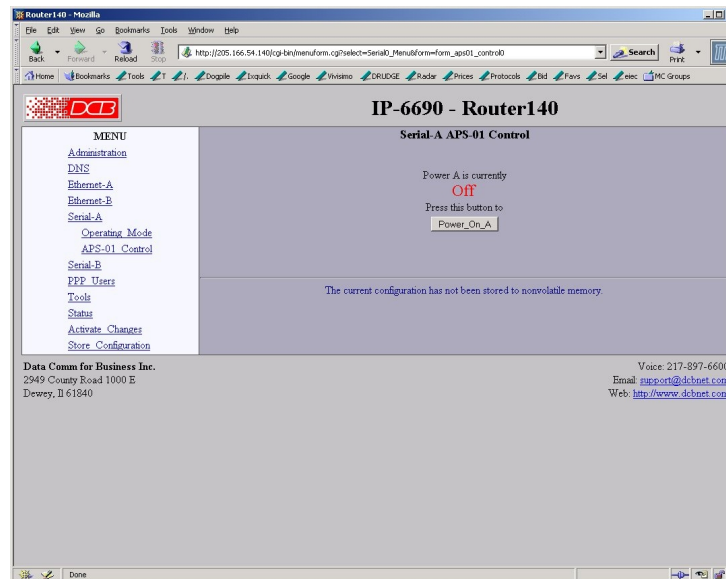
Router140 - Mozilla

File Edit View Go Bookmarks Tools Window Help

Back Forward Reload Stop http://205.166.54.140/cgi-bin/menuform.cgi?select=Serial0_Menu&form=form_aps01_control0 Search Print

Home Bookmarks Tools T /. Dogpile Ixquick Google Vivisimo DRUDGE Radar Prices Protocols Bid Favs Sel elec MC Groups

DCB

IP-6690 - Router140

MENU
Administration
DNS
Ethernet-A
Ethernet-B
Serial-A
Operating Mode
APS-01 Control
Serial-B
PPP Users
Tools
Status
Activate Changes
Store Configuration

Serial-A APS-01 Control

Power A is currently
Off
Press this button to
Power_On_A

The current configuration has not been stored to nonvolatile memory.

Data Comm for Business Inc.
2949 County Road 1000 E
Dewey, Il 61840

Voice: 217-897-660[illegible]
Email: support@dcbnet.co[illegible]
Web: http://www.dcbnet.co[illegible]

Done